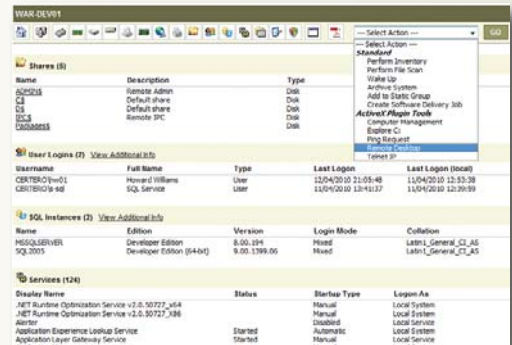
WAR-DEV01

-- Select Action --
GO

-- Select Action --
Standard
Perform Inventory
Perform File Scan
Wake Up
Archive System
Add to Static Group
Create Software Delivery Job
ActiveX Plugin Tools
Computer Management
Explore C:
Ping Request
Remote Desktop
Telnet IP

Shares (5)

| Name | Description | Type |
|---|---|---|
| ADMIN$ | Remote Admin | Disk |
| C$ | Default share | Disk |
| D$ | Default share | Disk |
| IPC$ | Remote IPC | Disk |
| Packages$ | | Disk |

User Logins (2) View Additional Info

| Username | Full Name | Type | Last Logon | Last Logon (local) |
|---|---|---|---|---|
| CERTERO\hw01 | Howard Williams | User | 12/04/2010 21:05:48 | 11/04/2010 12:53:38 |
| CERTERO\s-sql | SQL Service | User | 11/04/2010 13:41:37 | 11/04/2010 12:39:09 |

SQL Instances (2) View Additional Info

| Name | Edition | Version | Login Mode | Collation |
|---|---|---|---|---|
| MSSQLSERVER | Developer Edition | 8.00.194 | Mixed | Latin1_General_CI_AS |
| SQL2005 | Developer Edition (64-bit) | 9.00.1399.06 | Mixed | Latin1_General_CI_AS |

Services (124)

| Display Name | Status | Startup Type | Logon As |
|---|---|---|---|
| .NET Runtime Optimization Service v2.0.50727_x64 | | Manual | Local System |
| .NET Runtime Optimization Service v2.0.50727_X86 | | Manual | Local System |
| Alerter | | Disabled | Local Service |
| Application Experience Lookup Service | Started | Automatic | Local System |
| Application Layer Gateway Service | Started | Manual | Local Service |